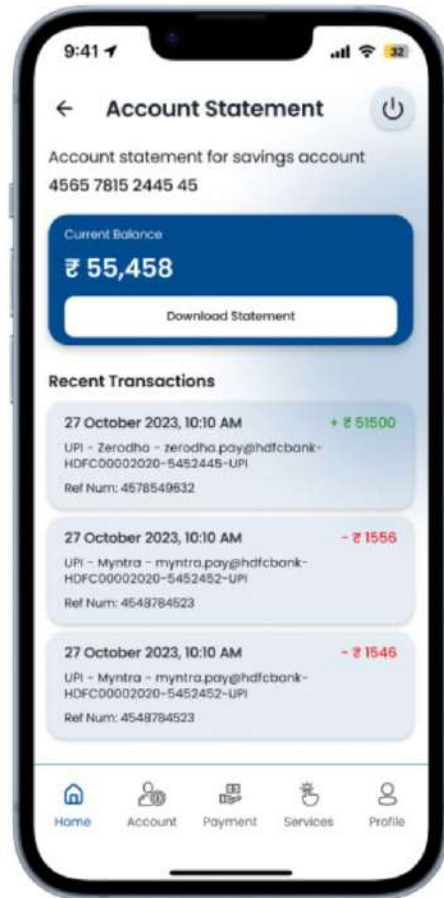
9:41

32

← Account Statement

Account statement for savings account 4565 7815 2445 45

Current Balance

₹ 55,458

Download Statement

Recent Transactions

27 October 2023, 10:10 AM

+ ₹ 51500

UPI - Zerodha - zerodha.pay@hdfcbank-HDFC00002020-5452445-UPI

Ref Num: 4578549632

27 October 2023, 10:10 AM

- ₹ 1556

UPI - Myntra - myntra.pay@hdfcbank-HDFC00002020-5452452-UPI

Ref Num: 4548784523

27 October 2023, 10:10 AM

- ₹ 1546

UPI - Myntra - myntra.pay@hdfcbank-HDFC00002020-5452452-UPI

Ref Num: 4548784523

Home

Account

Payment

Services

Profile